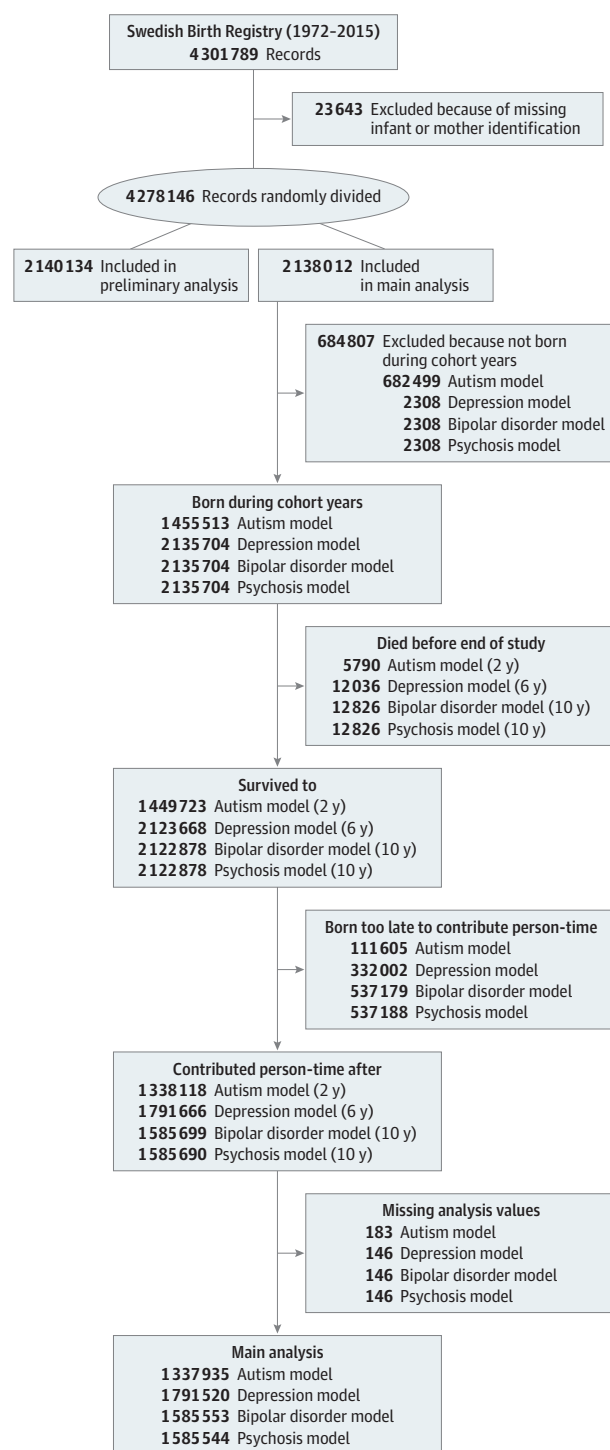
Swedish Birth Registry (1972-2015)
4301789 Records

23643 Excluded because of missing infant or mother identification

4278146 Records randomly divided

2140134 Included in preliminary analysis

2138012 Included in main analysis

684807 Excluded because not born during cohort years
682499 Autism model
2308 Depression model
2308 Bipolar disorder model
2308 Psychosis model

Born during cohort years
1455513 Autism model
2135704 Depression model
2135704 Bipolar disorder model
2135704 Psychosis model

Died before end of study
5790 Autism model (2 y)
12036 Depression model (6 y)
12826 Bipolar disorder model (10 y)
12826 Psychosis model (10 y)

Survived to
1449723 Autism model (2 y)
2123668 Depression model (6 y)
2122878 Bipolar disorder model (10 y)
2122878 Psychosis model (10 y)

Born too late to contribute person-time
111605 Autism model
332002 Depression model
537179 Bipolar disorder model
537188 Psychosis model

Contributed person-time after
1338118 Autism model (2 y)
1791666 Depression model (6 y)
1585699 Bipolar disorder model (10 y)
1585690 Psychosis model (10 y)

Missing analysis values
183 Autism model
146 Depression model
146 Bipolar disorder model
146 Psychosis model

Main analysis
1337935 Autism model
1791520 Depression model
1585553 Bipolar disorder model
1585544 Psychosis model